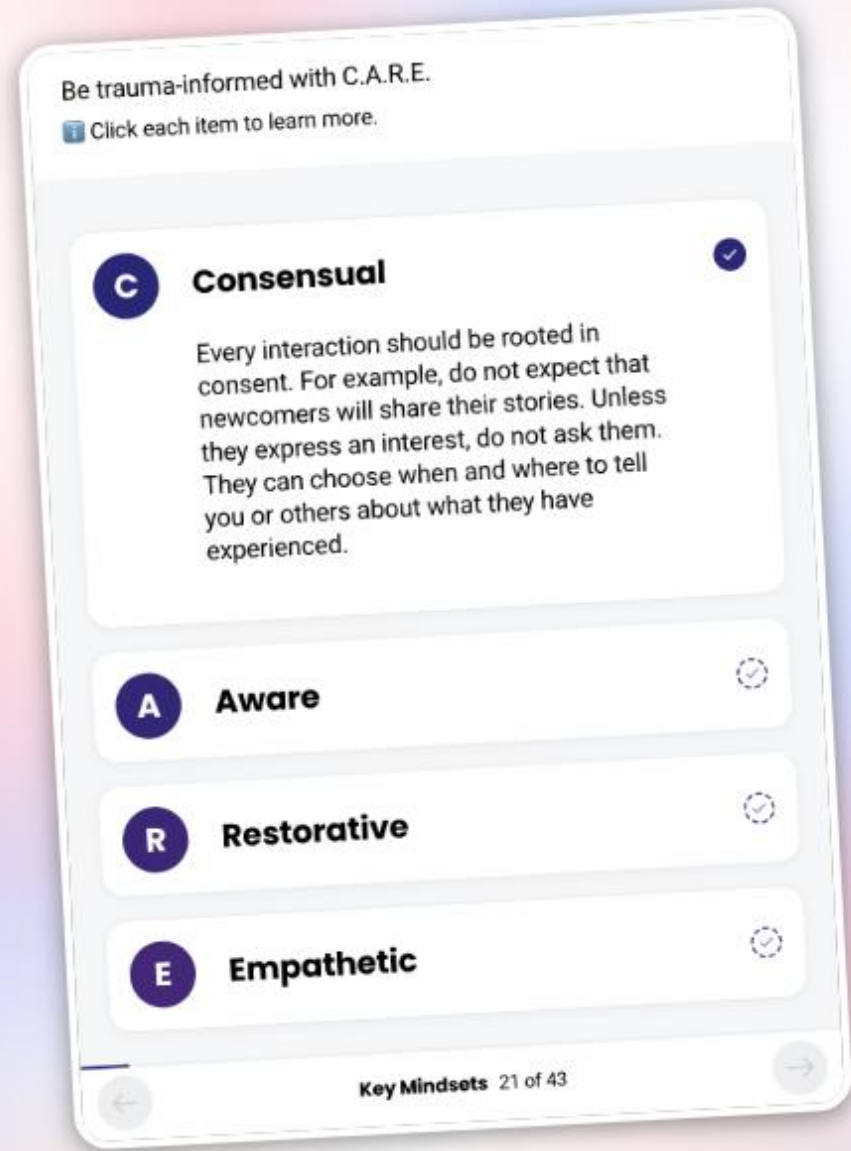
Be trauma-informed with C.A.R.E.

Click each item to learn more.

C Consensual

Every interaction should be rooted in consent. For example, do not expect that newcomers will share their stories. Unless they express an interest, do not ask them. They can choose when and where to tell you or others about what they have experienced.

A Aware

R Restorative

E Empathetic

Key Mindsets 21 of 43